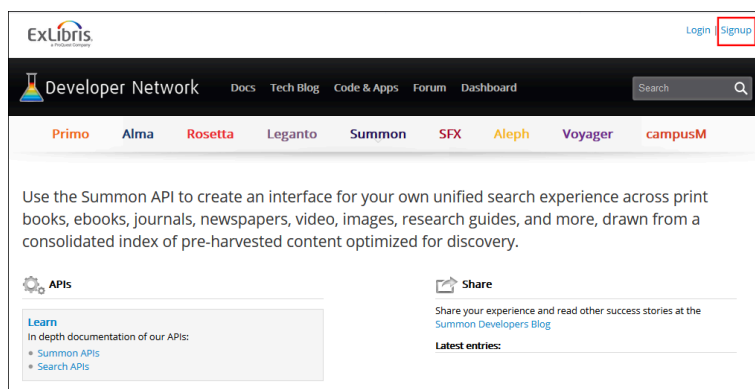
ExLibris
a ProQuest Company

Login | Signup

Developer Network Docs Tech Blog Code & Apps Forum Dashboard

Search

Primo Alma Rosetta Leganto Summon SFX Aleph Voyager campusM

Use the Summon API to create an interface for your own unified search experience across print books, ebooks, journals, newspapers, video, images, research guides, and more, drawn from a consolidated index of pre-harvested content optimized for discovery.

APIs

Learn
In depth documentation of our APIs:
Summon APIs
Search APIs

Share

Share your experience and read other success stories at the Summon Developers Blog

Latest entries: